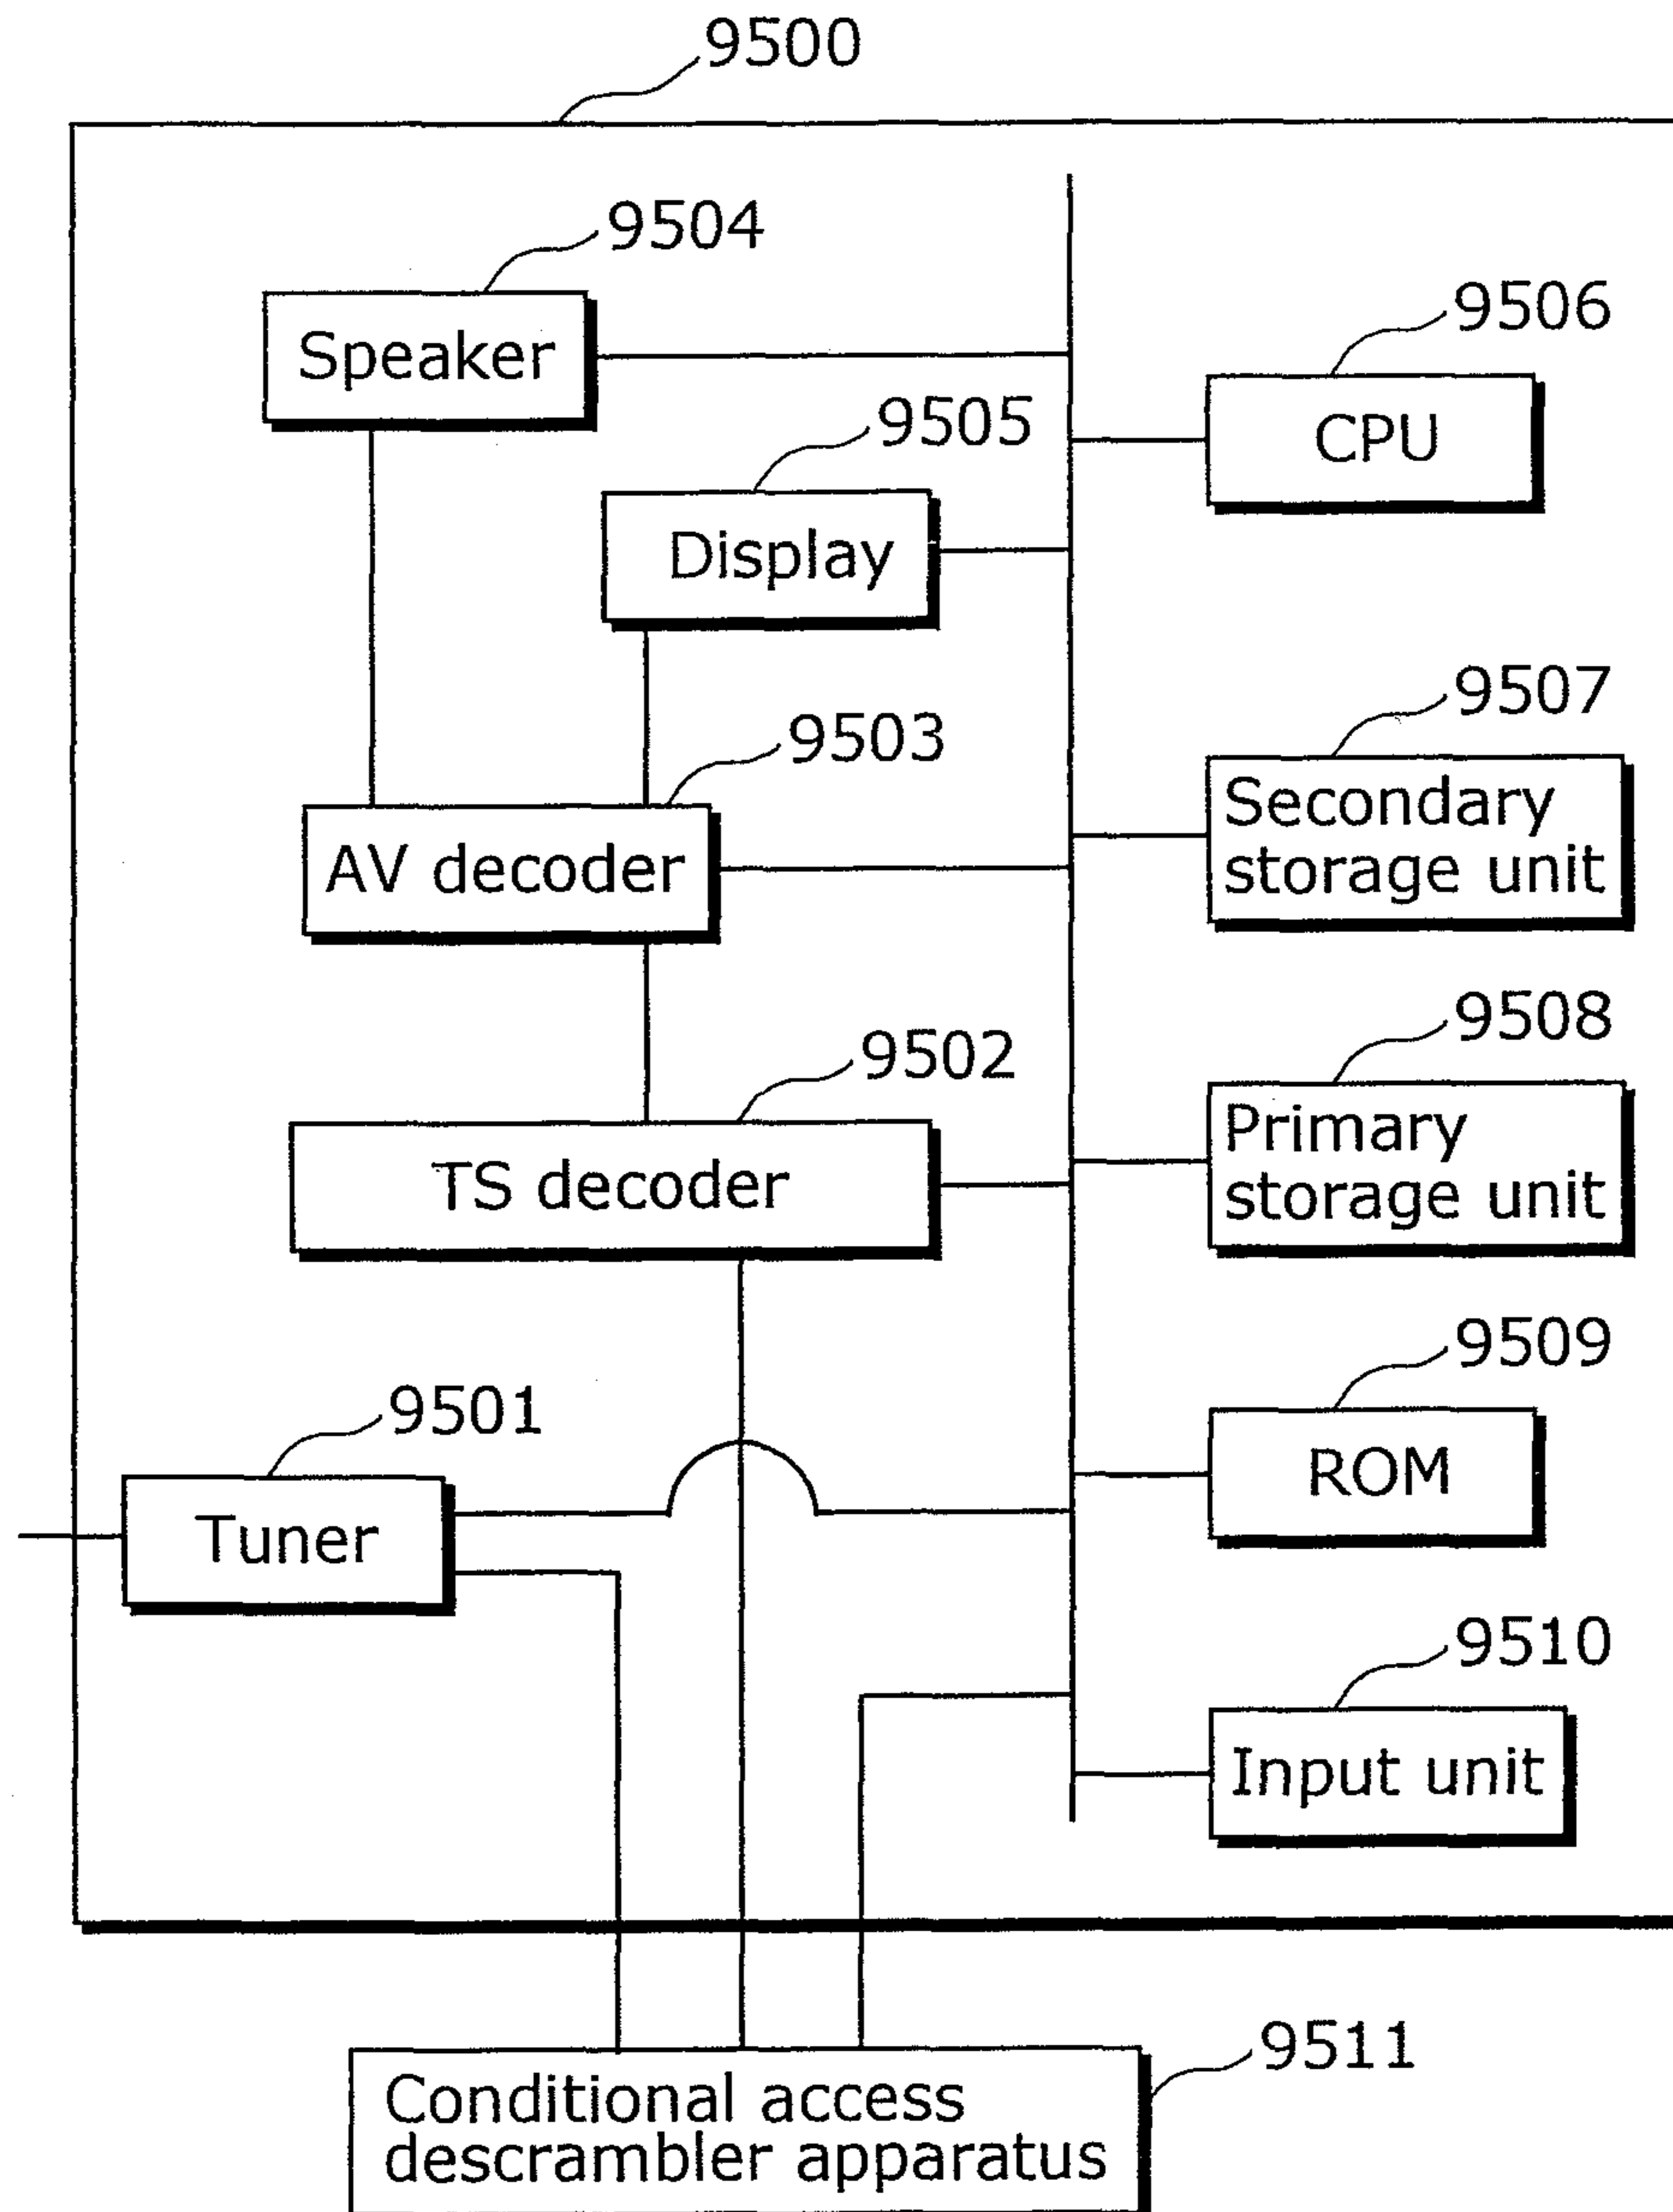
9500

9504

Speaker

9506

CPU

9505

Display

9507

Secondary storage unit

9503

AV decoder

9508

Primary storage unit

9502

TS decoder

9509

ROM

9501

Tuner

9510

Input unit

9511

Conditional access descrambler apparatus